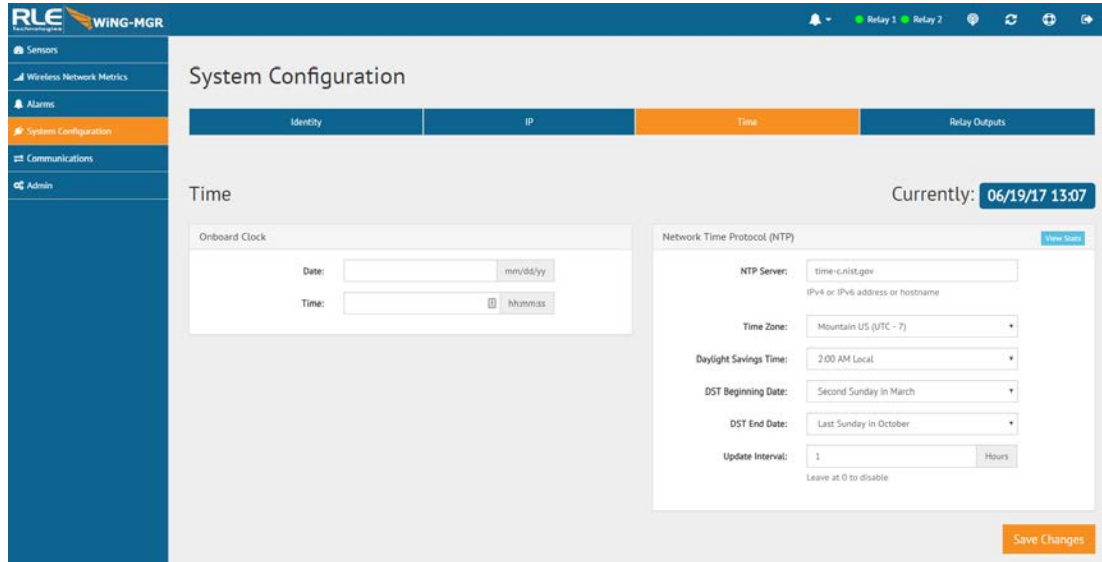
RLE Technologies WiNG-MGR

Relay 1 Relay 2

Sensors
Wireless Network Metrics
Alarms
System Configuration
Communications
Admin

System Configuration

| Identity | IP | Time | Relay Outputs |
|---|---|---|---|

Time

Currently: 06/19/17 13:07

Onboard Clock

Date: mm/dd/yy

Time: hh:mm:ss

Network Time Protocol (NTP)

View Stats

NTP Server: time-c.nist.gov
IPv4 or IPv6 address or hostname

Time Zone: Mountain US (UTC - 7)

Daylight Savings Time: 2:00 AM Local

DST Beginning Date: Second Sunday in March

DST End Date: Last Sunday in October

Update Interval: 1 Hours
Leave at 0 to disable

Save Changes